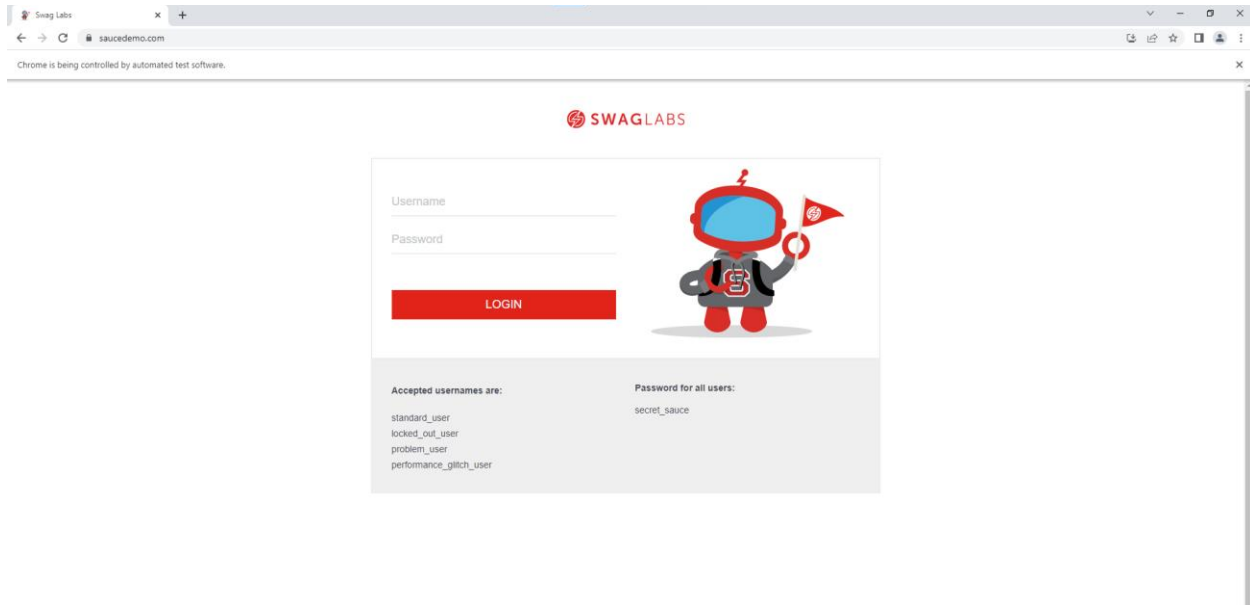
Swag Labs

saucedemo.com

Chrome is being controlled by automated test software.

SWAGLABS

Username

Password

LOGIN

Accepted usernames are:

standard_user
locked_out_user
problem_user
performance_glitch_user

Password for all users:

secret_sauce